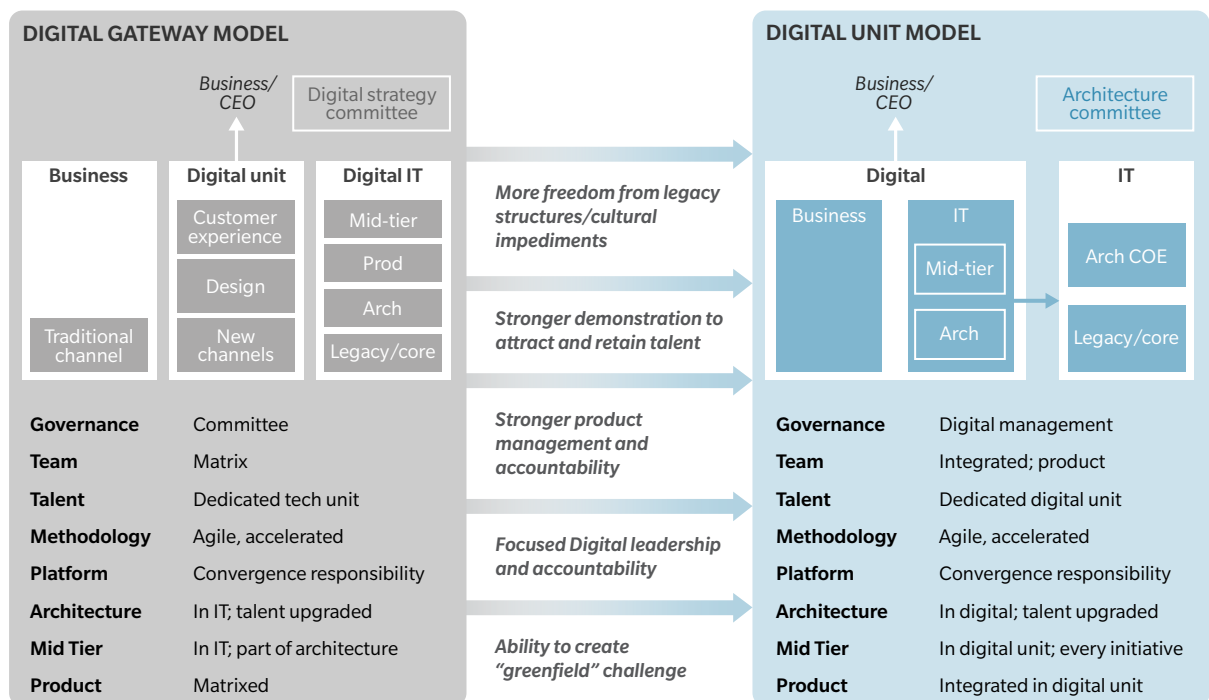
DIGITAL GATEWAY MODEL

Business/ CEO

Digital strategy committee

Business

Traditional channel

Digital unit

Customer experience

Design

New channels

Digital IT

Mid-tier

Prod

Arch

Legacy/core

| | |
|---|---|
| Governance | Committee |
| Team | Matrix |
| Talent | Dedicated tech unit |
| Methodology | Agile, accelerated |
| Platform | Convergence responsibility |
| Architecture | In IT; talent upgraded |
| Mid Tier | In IT; part of architecture |
| Product | Matrixed |

More freedom from legacy structures/cultural impediments

Stronger demonstration to attract and retain talent

Stronger product management and accountability

Focused Digital leadership and accountability

Ability to create "greenfield" challenge

DIGITAL UNIT MODEL

Business/ CEO

Architecture committee

Digital

Business

IT

Mid-tier

Arch

IT

Arch COE

Legacy/core

| | |
|---|---|
| Governance | Digital management |
| Team | Integrated; product |
| Talent | Dedicated digital unit |
| Methodology | Agile, accelerated |
| Platform | Convergence responsibility |
| Architecture | In digital; talent upgraded |
| Mid Tier | In digital unit; every initiative |
| Product | Integrated in digital unit |